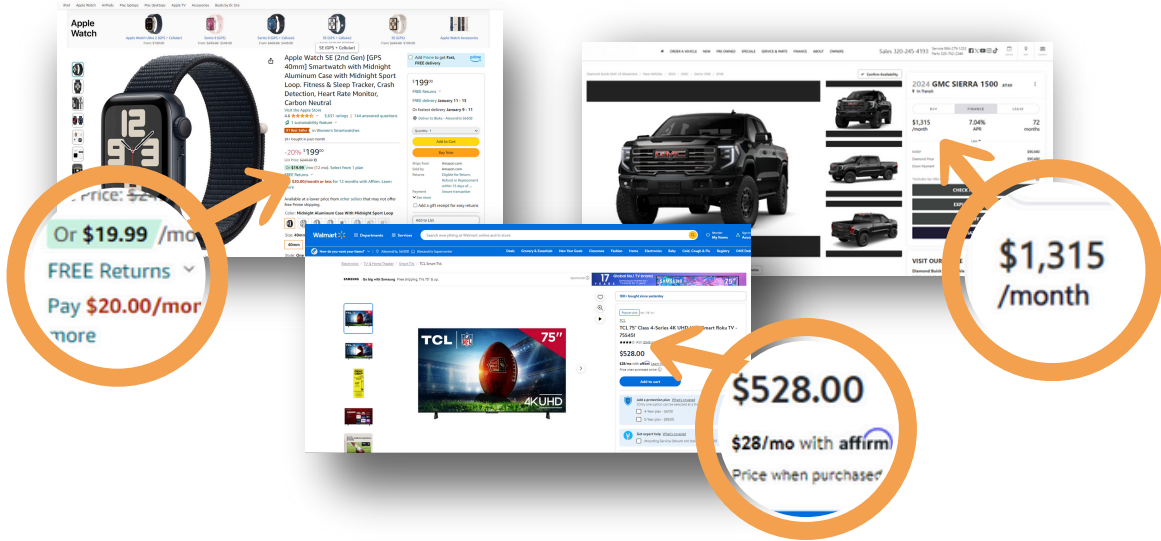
Apple Watch

Apple Watch SE (2nd Gen) [GPS 40mm] Smartwatch with Midnight Aluminum Case with Midnight Sport Loop. Fitness & Sleep Tracker, Crash Detection, Heart Rate Monitor, Carbon Neutral

-20% $199.00

FREE Returns

Add to Cart

Buy Now

Price: $2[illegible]

Or $19.99 /mo

FREE Returns

Pay $20.00/mo

more

Sales 320-245-4193

2024 GMC SIERRA 1500

BUY FINANCE LEASE

$1,315 /month 7.04% APR 72 months

$1,315 /month

Walmart

Departments Services

TCL 75" Class 4-Series 4K UHD Smart Roku TV - 75S451

$528.00

Add to cart

75"

4KUHD

TCL

$528.00

$28/mo with affirm

Price when purchased